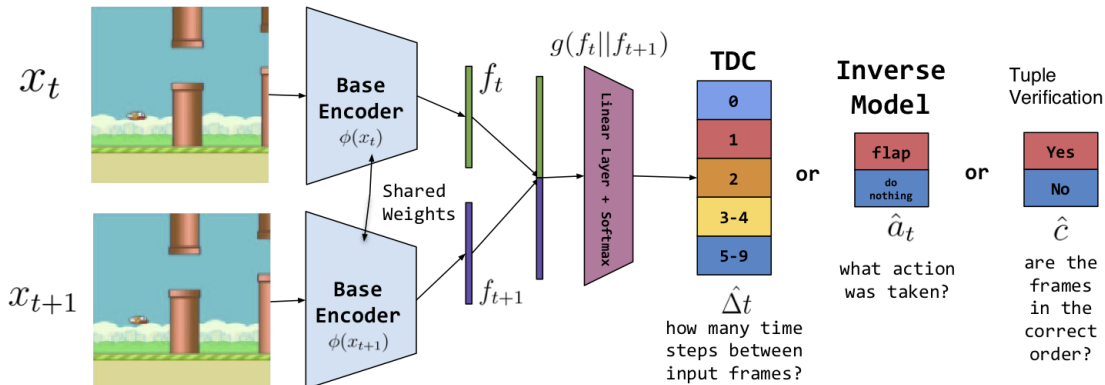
$x_t$

Base Encoder $\phi(x_t)$

$f_t$

Shared Weights

$x_{t+1}$

Base Encoder $\phi(x_{t+1})$

$f_{t+1}$

$g(f_t||f_{t+1})$

Linear Layer + Softmax

TDC

| 0 |
|---|
| 1 |
| 2 |
| 3-4 |
| 5-9 |

$\hat{\Delta}t$

how many time steps between input frames?

or

Inverse Model

| flap |
|---|
| do nothing |

$\hat{a}_t$

what action was taken?

or

Tuple Verification

| Yes |
|---|
| No |

$\hat{c}$

are the frames in the correct order?